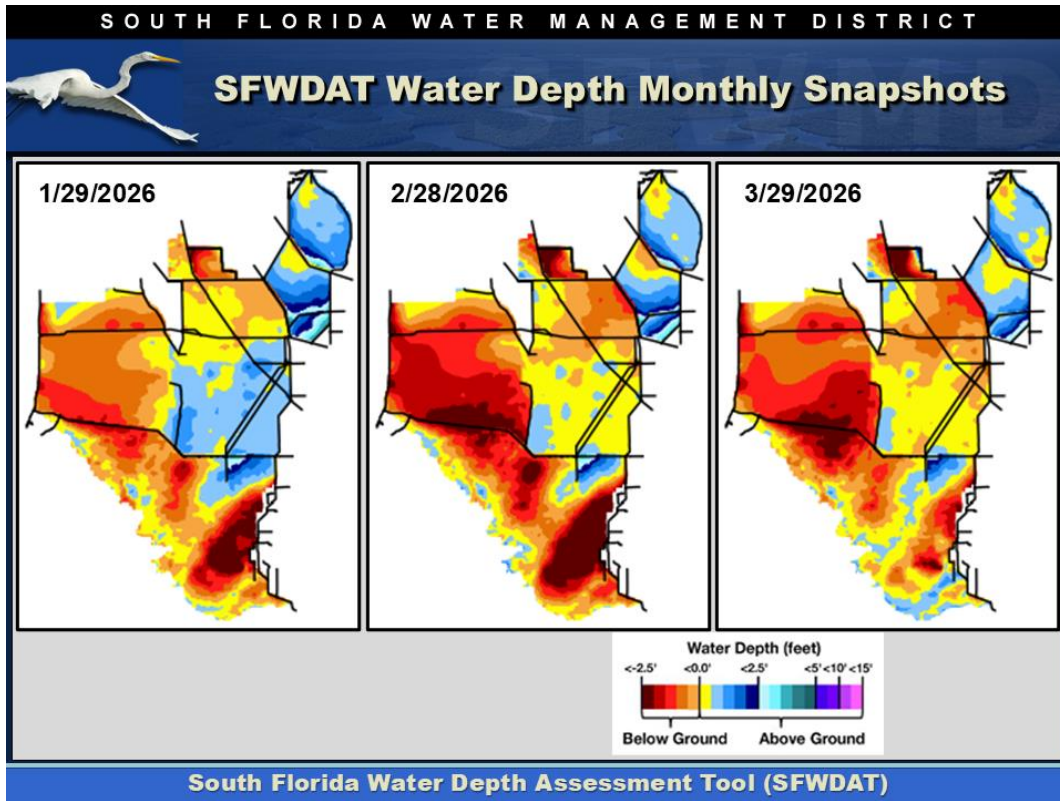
SOUTH FLORIDA WATER MANAGEMENT DISTRICT

SFWDAT Water Depth Monthly Snapshots

1/29/2026

2/28/2026

3/29/2026

Water Depth (feet)

<-2.5' <0.0' <2.5' <5' <10' <15'

Below Ground Above Ground

South Florida Water Depth Assessment Tool (SFWDAT)